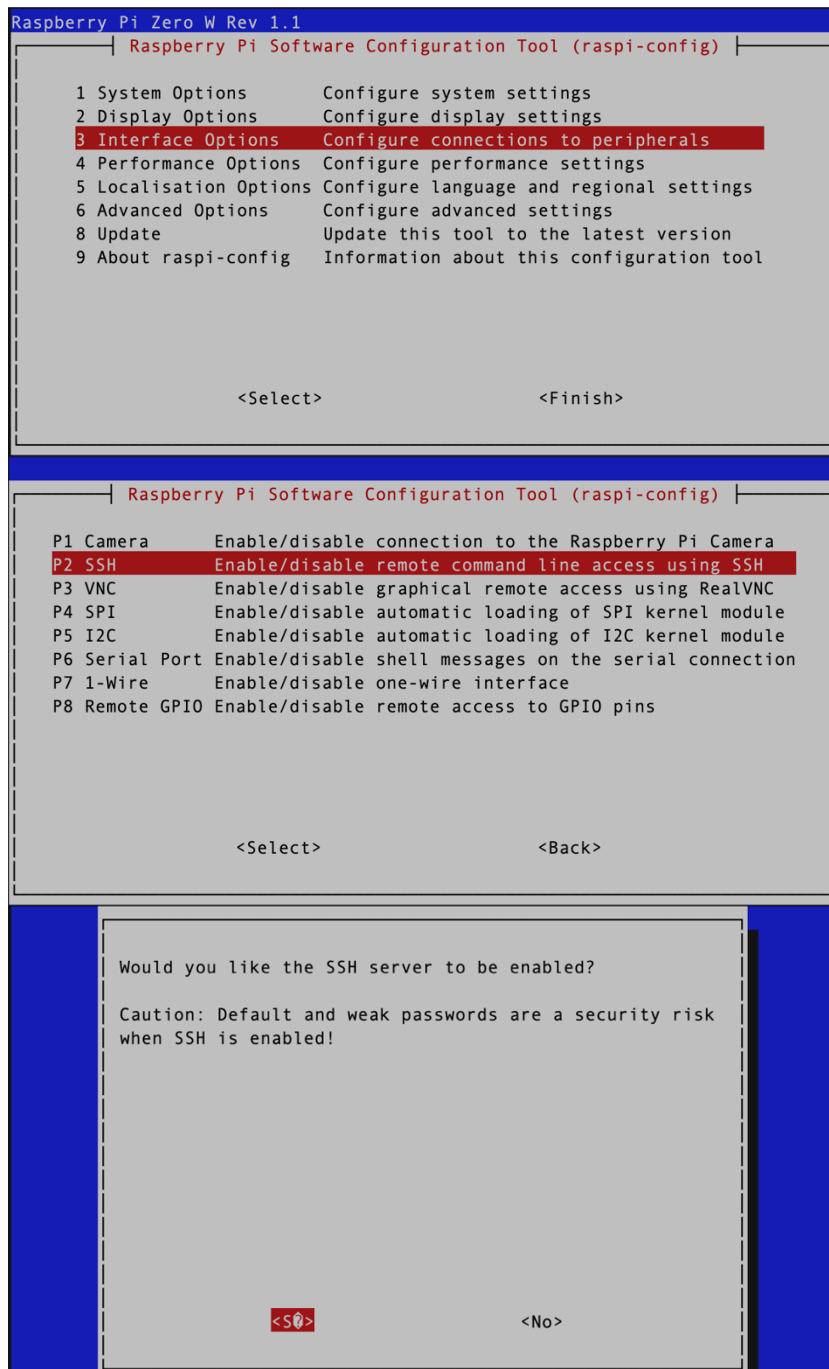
Raspberry Pi Zero W Rev 1.1

Raspberry Pi Software Configuration Tool (raspi-config)

1 System Options Configure system settings
2 Display Options Configure display settings
3 Interface Options Configure connections to peripherals
4 Performance Options Configure performance settings
5 Localisation Options Configure language and regional settings
6 Advanced Options Configure advanced settings
8 Update Update this tool to the latest version
9 About raspi-config Information about this configuration tool

<Select> <Finish>

Raspberry Pi Software Configuration Tool (raspi-config)

P1 Camera Enable/disable connection to the Raspberry Pi Camera
P2 SSH Enable/disable remote command line access using SSH
P3 VNC Enable/disable graphical remote access using RealVNC
P4 SPI Enable/disable automatic loading of SPI kernel module
P5 I2C Enable/disable automatic loading of I2C kernel module
P6 Serial Port Enable/disable shell messages on the serial connection
P7 1-Wire Enable/disable one-wire interface
P8 Remote GPIO Enable/disable remote access to GPIO pins

<Select> <Back>

Would you like the SSH server to be enabled?

Caution: Default and weak passwords are a security risk when SSH is enabled!

<S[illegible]> <No>